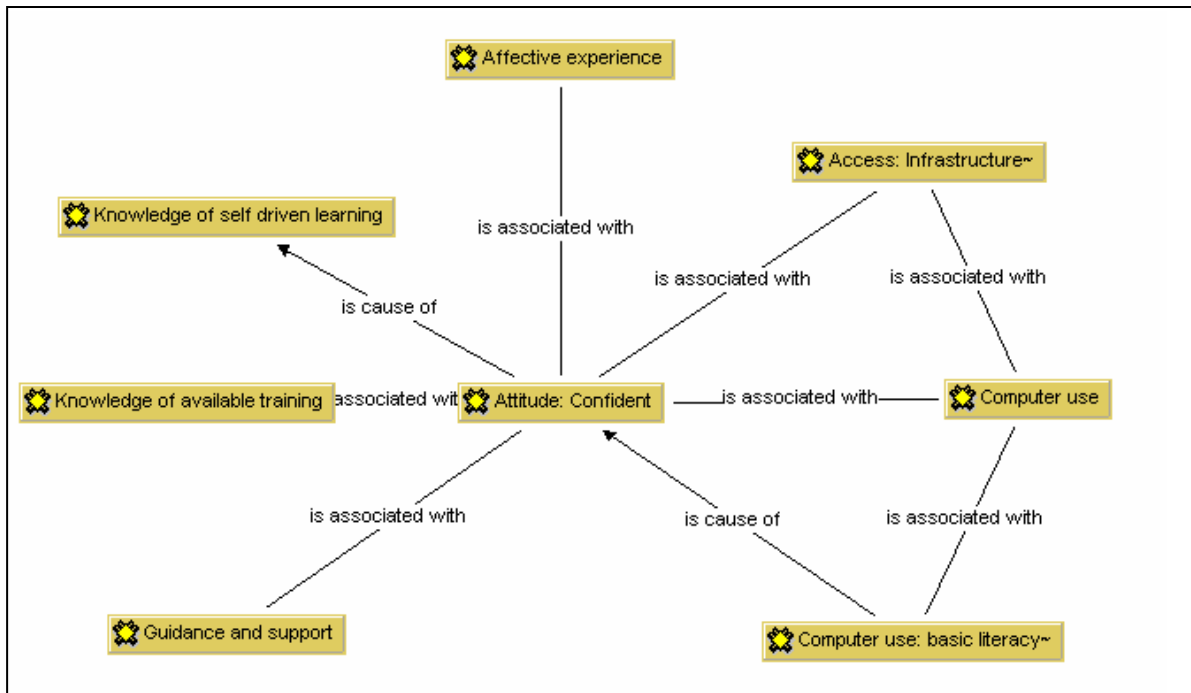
Affective experience

Access: Infrastructure~

Knowledge of self driven learning

is associated with

is associated with

is associated with

is cause of

Knowledge of available training

associated wit

Attitude: Confident

is associated with

Computer use

is associated with

is cause of

is associated with

Guidance and support

Computer use: basic literacy~